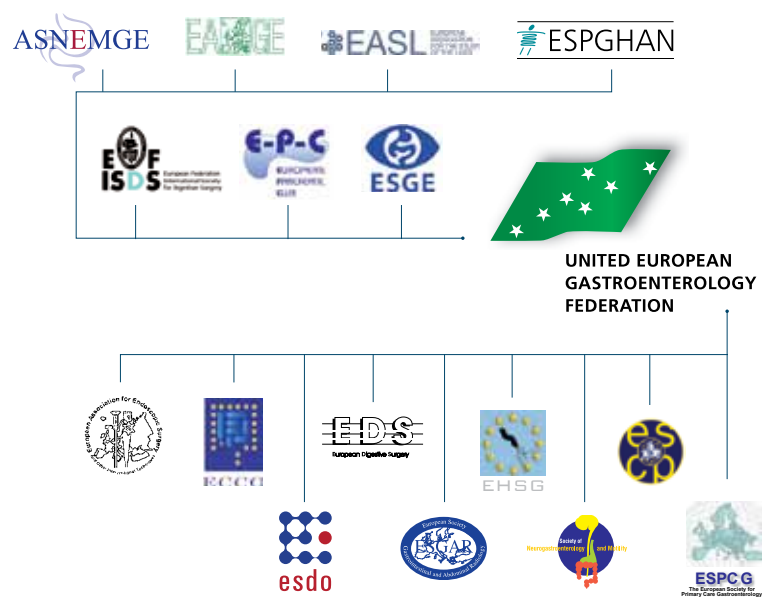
ASNEMGE

EAGGE

EASL

ESPGHAN

EFISDS European Federation International Society for Digestive Surgery

E-P-C European Pancreatic Club

ESGE

UNITED EUROPEAN GASTROENTEROLOGY FEDERATION

European Association for Endoscopic Surgery

ECCO

esdo

EDS European Digestive Surgery

European Society of Gastrointestinal and Abdominal Radiology ESGAR

EHSG

Society of Neurogastroenterology and Motility

ESCP

ESPCG The European Society for Primary Care Gastroenterology